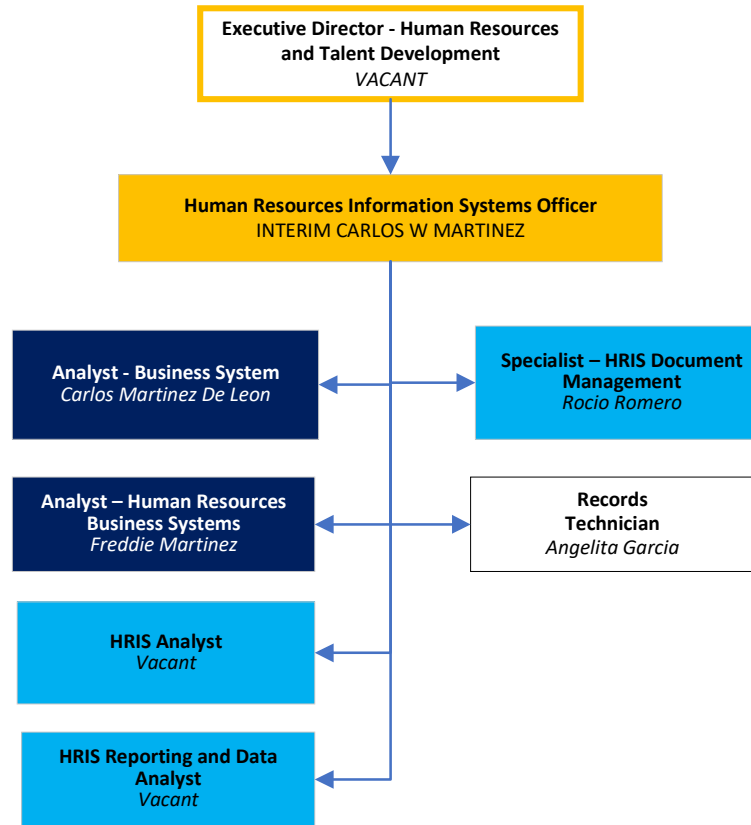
Executive Director - Human Resources and Talent Development
VACANT

Human Resources Information Systems Officer
INTERIM CARLOS W MARTINEZ

Analyst - Business System
Carlos Martinez De Leon

Specialist – HRIS Document Management
Rocio Romero

Analyst – Human Resources Business Systems
Freddie Martinez

Records Technician
Angelita Garcia

HRIS Analyst
Vacant

HRIS Reporting and Data Analyst
Vacant